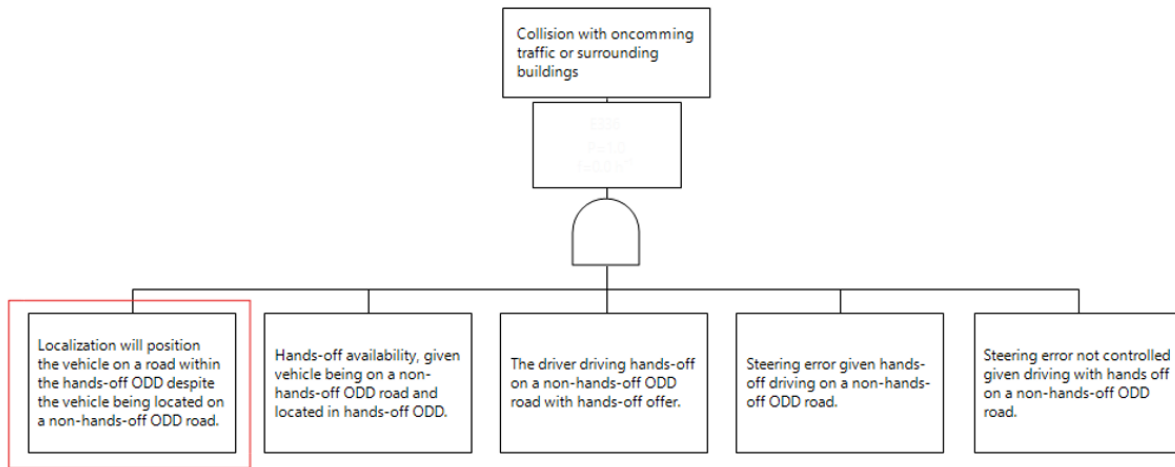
Collision with oncomming traffic or surrounding buildings

E306
P=1.0
f=0.0 h⁻¹

Localization will position the vehicle on a road within the hands-off ODD despite the vehicle being located on a non-hands-off ODD road.

Hands-off availability, given vehicle being on a non-hands-off ODD road and located in hands-off ODD.

The driver driving hands-off on a non-hands-off ODD road with hands-off offer.

Steering error given hands-off driving on a non-hands-off ODD road.

Steering error not controlled given driving with hands off on a non-hands-off ODD road.